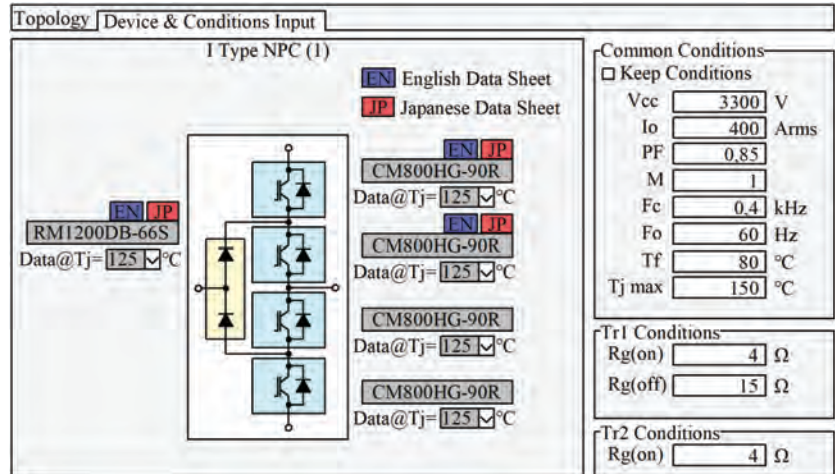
Topology | Device & Conditions Input

I Type NPC (1)

EN English Data Sheet
JP Japanese Data Sheet

EN JP
RM1200DB-66S
Data@Tj= 125 °C

EN JP
CM800HG-90R
Data@Tj= 125 °C

EN JP
CM800HG-90R
Data@Tj= 125 °C

CM800HG-90R
Data@Tj= 125 °C

CM800HG-90R
Data@Tj= 125 °C

Common Conditions
☐ Keep Conditions

| | | |
|---|---|---|
| Vcc | 3300 | V |
| Io | 400 | Arms |
| PF | 0,85 | |
| M | 1 | |
| Fc | 0,4 | kHz |
| Fo | 60 | Hz |
| Tf | 80 | °C |
| Tj max | 150 | °C |

Tr1 Conditions

| | | |
|---|---|---|
| Rg(on) | 4 | Ω |
| Rg(off) | 15 | Ω |

Tr2 Conditions

| | | |
|---|---|---|
| Rg(on) | 4 | Ω |